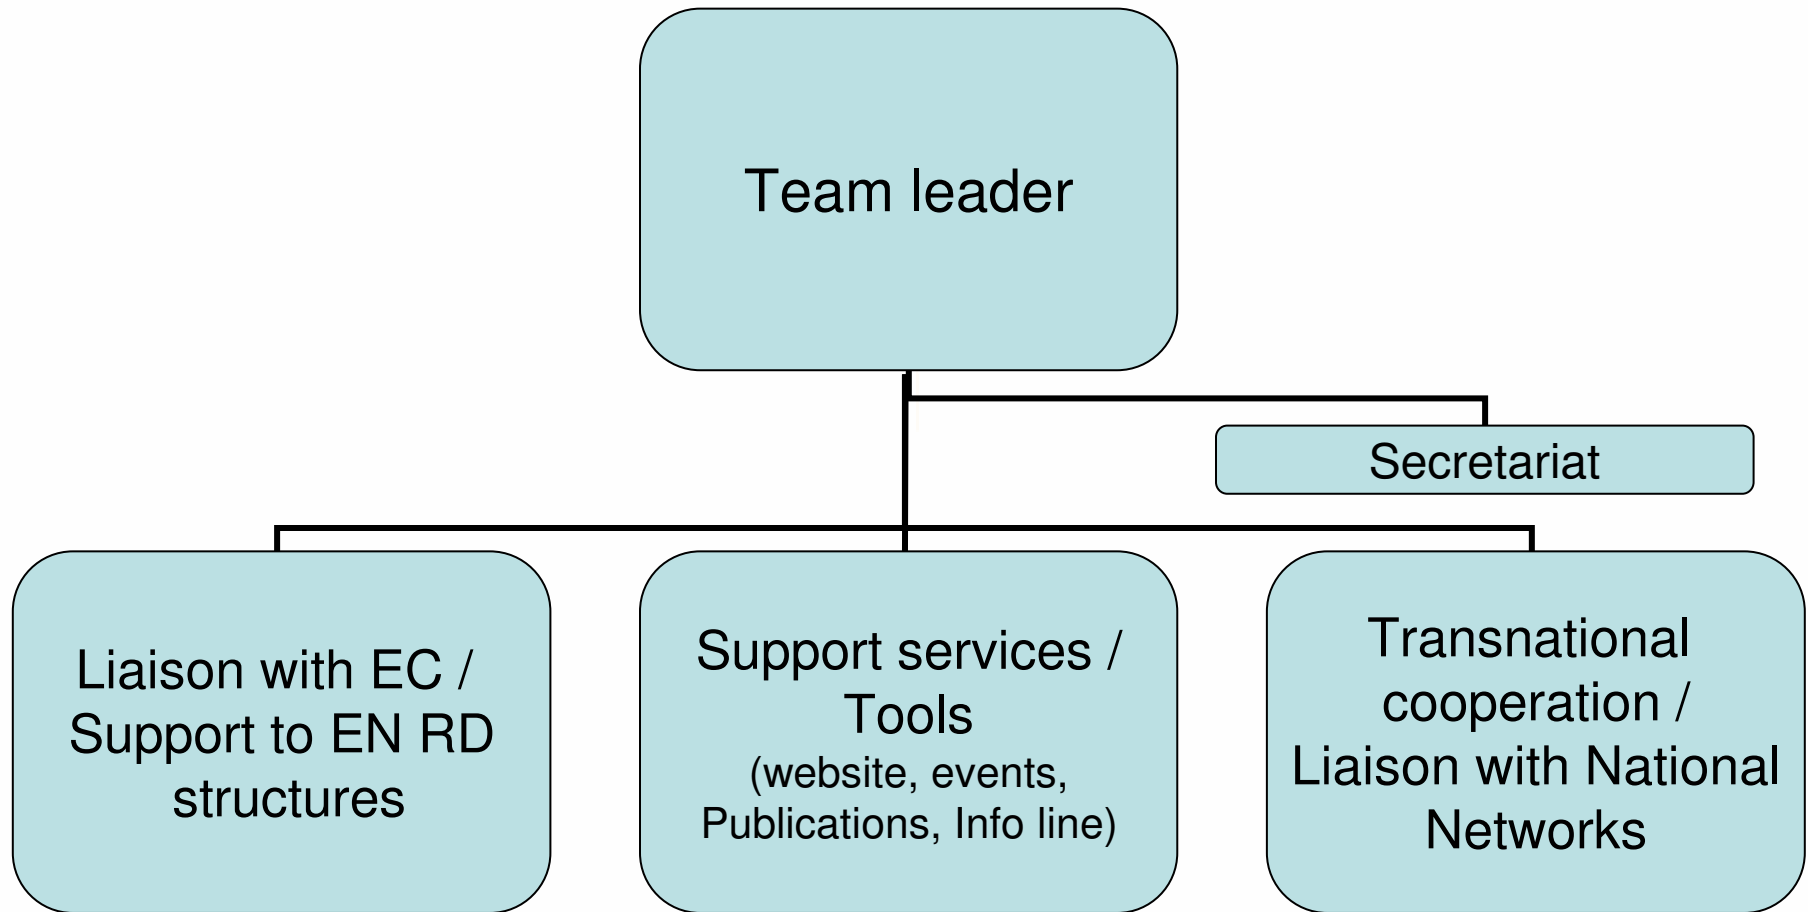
Team leader

Secretariat

Liaison with EC / Support to EN RD structures

Support services / Tools
(website, events, Publications, Info line)

Transnational cooperation / Liaison with National Networks